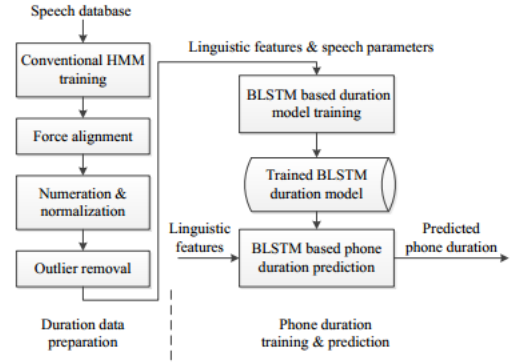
Speech database

Conventional HMM training

Force alignment

Numeration & normalization

Outlier removal

Duration data preparation

Linguistic features & speech parameters

BLSTM based duration model training

Trained BLSTM duration model

Linguistic features

BLSTM based phone duration prediction

Predicted phone duration

Phone duration training & prediction